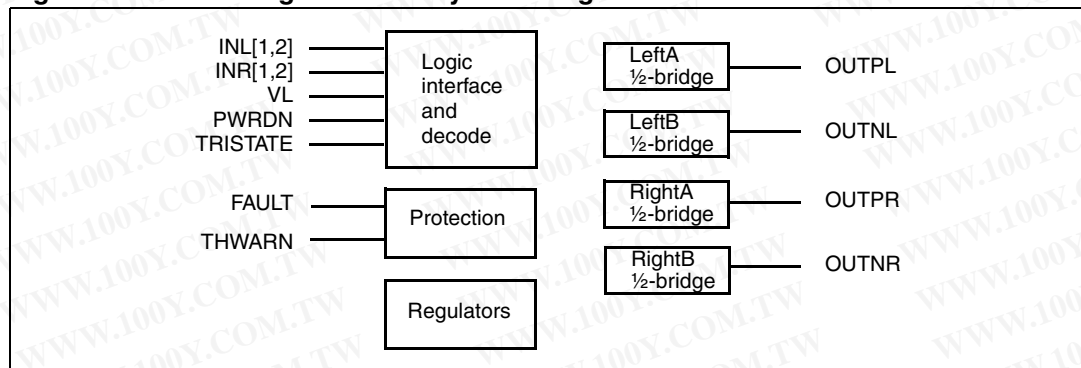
INL[1,2]
INR[1,2]
VL
PWRDN
TRISTATE

Logic interface and decode

FAULT
THWARN

Protection

Regulators

LeftA ½-bridge
OUTPL

LeftB ½-bridge
OUTNL

RightA ½-bridge
OUTPR

RightB ½-bridge
OUTNR

WWW.100Y.COM.TW